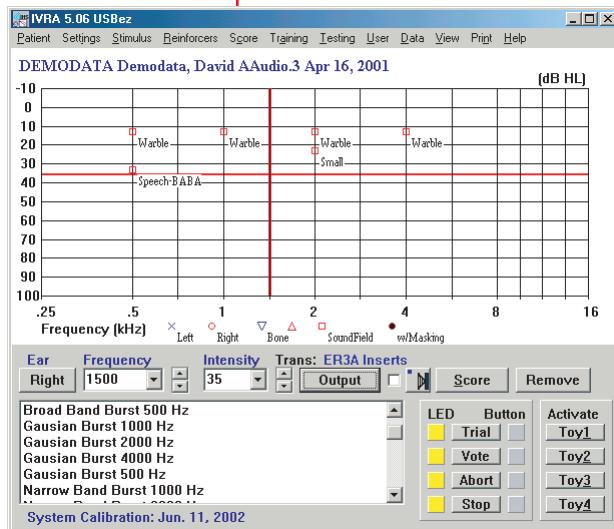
IVRA 5.06 USBez

Patient Settings Stimulus Reinforcers Score Training Testing User Data View Print Help

DEMODATA Demodata, David AAudio.3 Apr 16, 2001

(dB HL)

-10
0
10
20
30
40
50
60
70
80
90
100

Warble
Warble
Warble
Small
Warble
Speech-BABA

.25 .5 1 2 4 8 16

Frequency (kHz)

Left Right Bone SoundField w/Masking

Ear
Right

Frequency
1500

Intensity
35

Trans: ER3A Inserts

Output

Score

Remove

Broad Band Burst 500 Hz
Gausian Burst 1000 Hz
Gausian Burst 2000 Hz
Gausian Burst 4000 Hz
Gausian Burst 500 Hz
Narrow Band Burst 1000 Hz
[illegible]

LED Button

Trial
Vote
Abort
Stop

Activate

Toy1
Toy2
Toy3
Toy4

System Calibration: Jun. 11, 2002